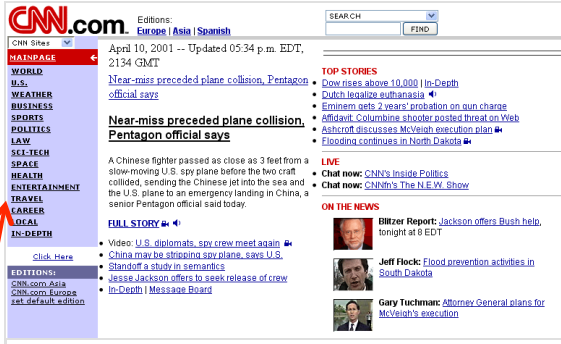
CNN.com

Editions: Europe | Asia | Spanish

SEARCH

FIND

CNN Sites

MAINPAGE

WORLD
U.S.
WEATHER
BUSINESS
SPORTS
POLITICS
LAW
SCI-TECH
SPACE
HEALTH
ENTERTAINMENT
TRAVEL
CAREER
LOCAL
IN-DEPTH

Click Here

EDITIONS:
CNN.com Asia
CNN.com Europe
set default edition

April 10, 2001 -- Updated 05:34 p.m. EDT, 2134 GMT

Near-miss preceded plane collision, Pentagon official says

Near-miss preceded plane collision, Pentagon official says

A Chinese fighter passed as close as 3 feet from a slow-moving U.S. spy plane before the two craft collided, sending the Chinese jet into the sea and the U.S. plane to an emergency landing in China, a senior Pentagon official said today.

FULL STORY

• Video: U.S. diplomats, spy crew meet again
• China may be stripping spy plane, says U.S.
• Standoff a study in semantics
• Jesse Jackson offers to seek release of crew
• In-Depth | Message Board

TOP STORIES
• Dow rises above 10,000 | In-Depth
• Dutch legalize euthanasia
• Eminem gets 2 years' probation on gun charge
• Affidavit: Columbine shooter posted threat on Web
• Ashcroft discusses McVeigh execution plan
• Flooding continues in North Dakota

LIVE
• Chat now: CNN's Inside Politics
• Chat now: CNNfn's The N.E.W. Show

ON THE NEWS

Blitzer Report: Jackson offers Bush help, tonight at 8 EDT

Jeff Flock: Flood prevention activities in South Dakota

Gary Tuchman: Attorney General plans for McVeigh's execution